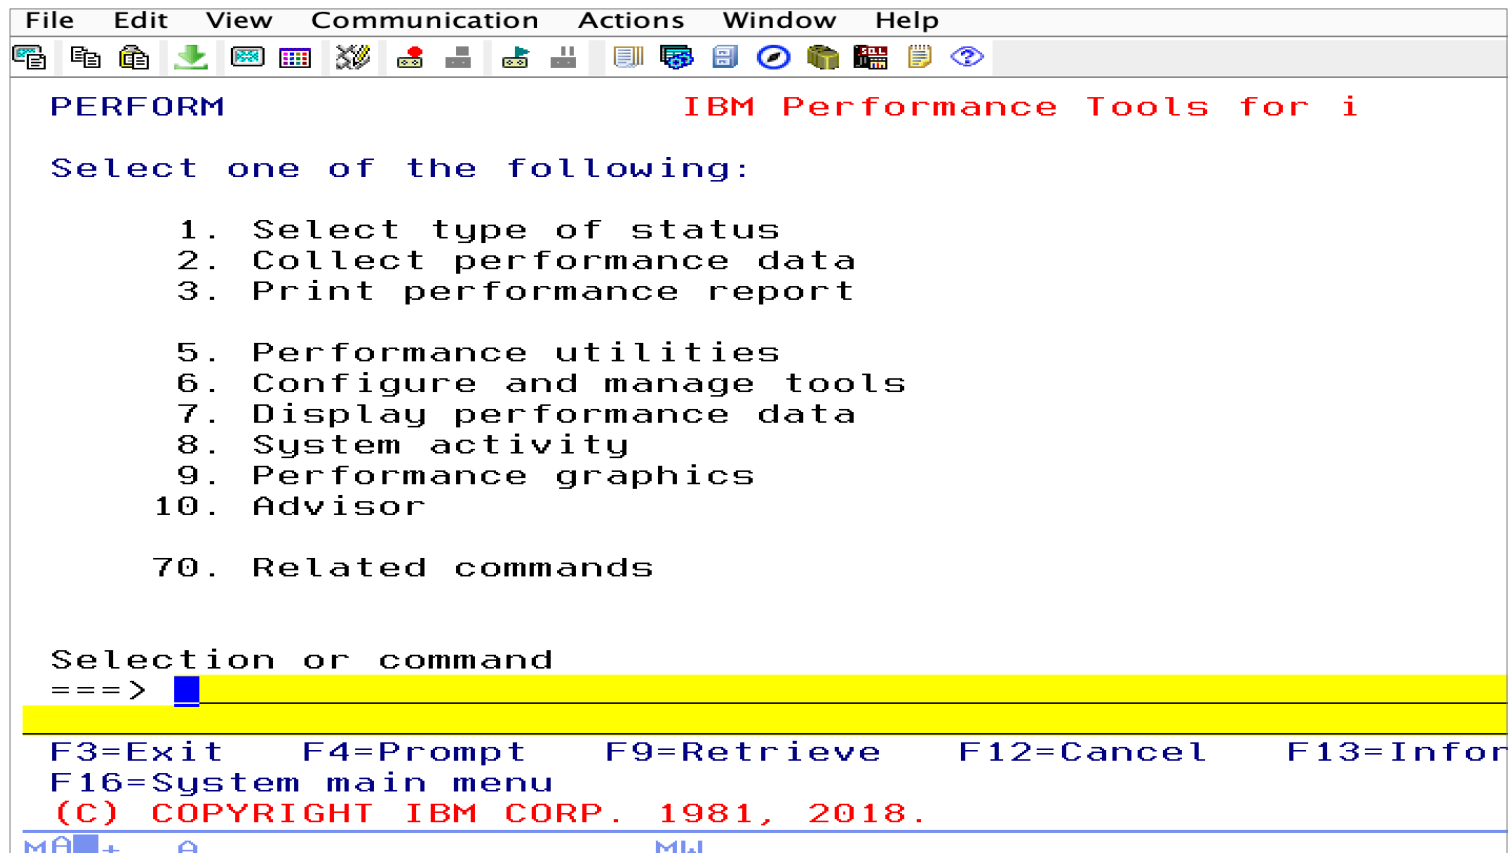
File Edit View Communication Actions Window Help

PERFORM IBM Performance Tools for i

Select one of the following:

1. Select type of status
2. Collect performance data
3. Print performance report

5. Performance utilities
6. Configure and manage tools
7. Display performance data
8. System activity
9. Performance graphics
10. Advisor

70. Related commands

Selection or command
===>

F3=Exit F4=Prompt F9=Retrieve F12=Cancel F13=Infor
F16=System main menu
(C) COPYRIGHT IBM CORP. 1981, 2018.

MA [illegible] MW